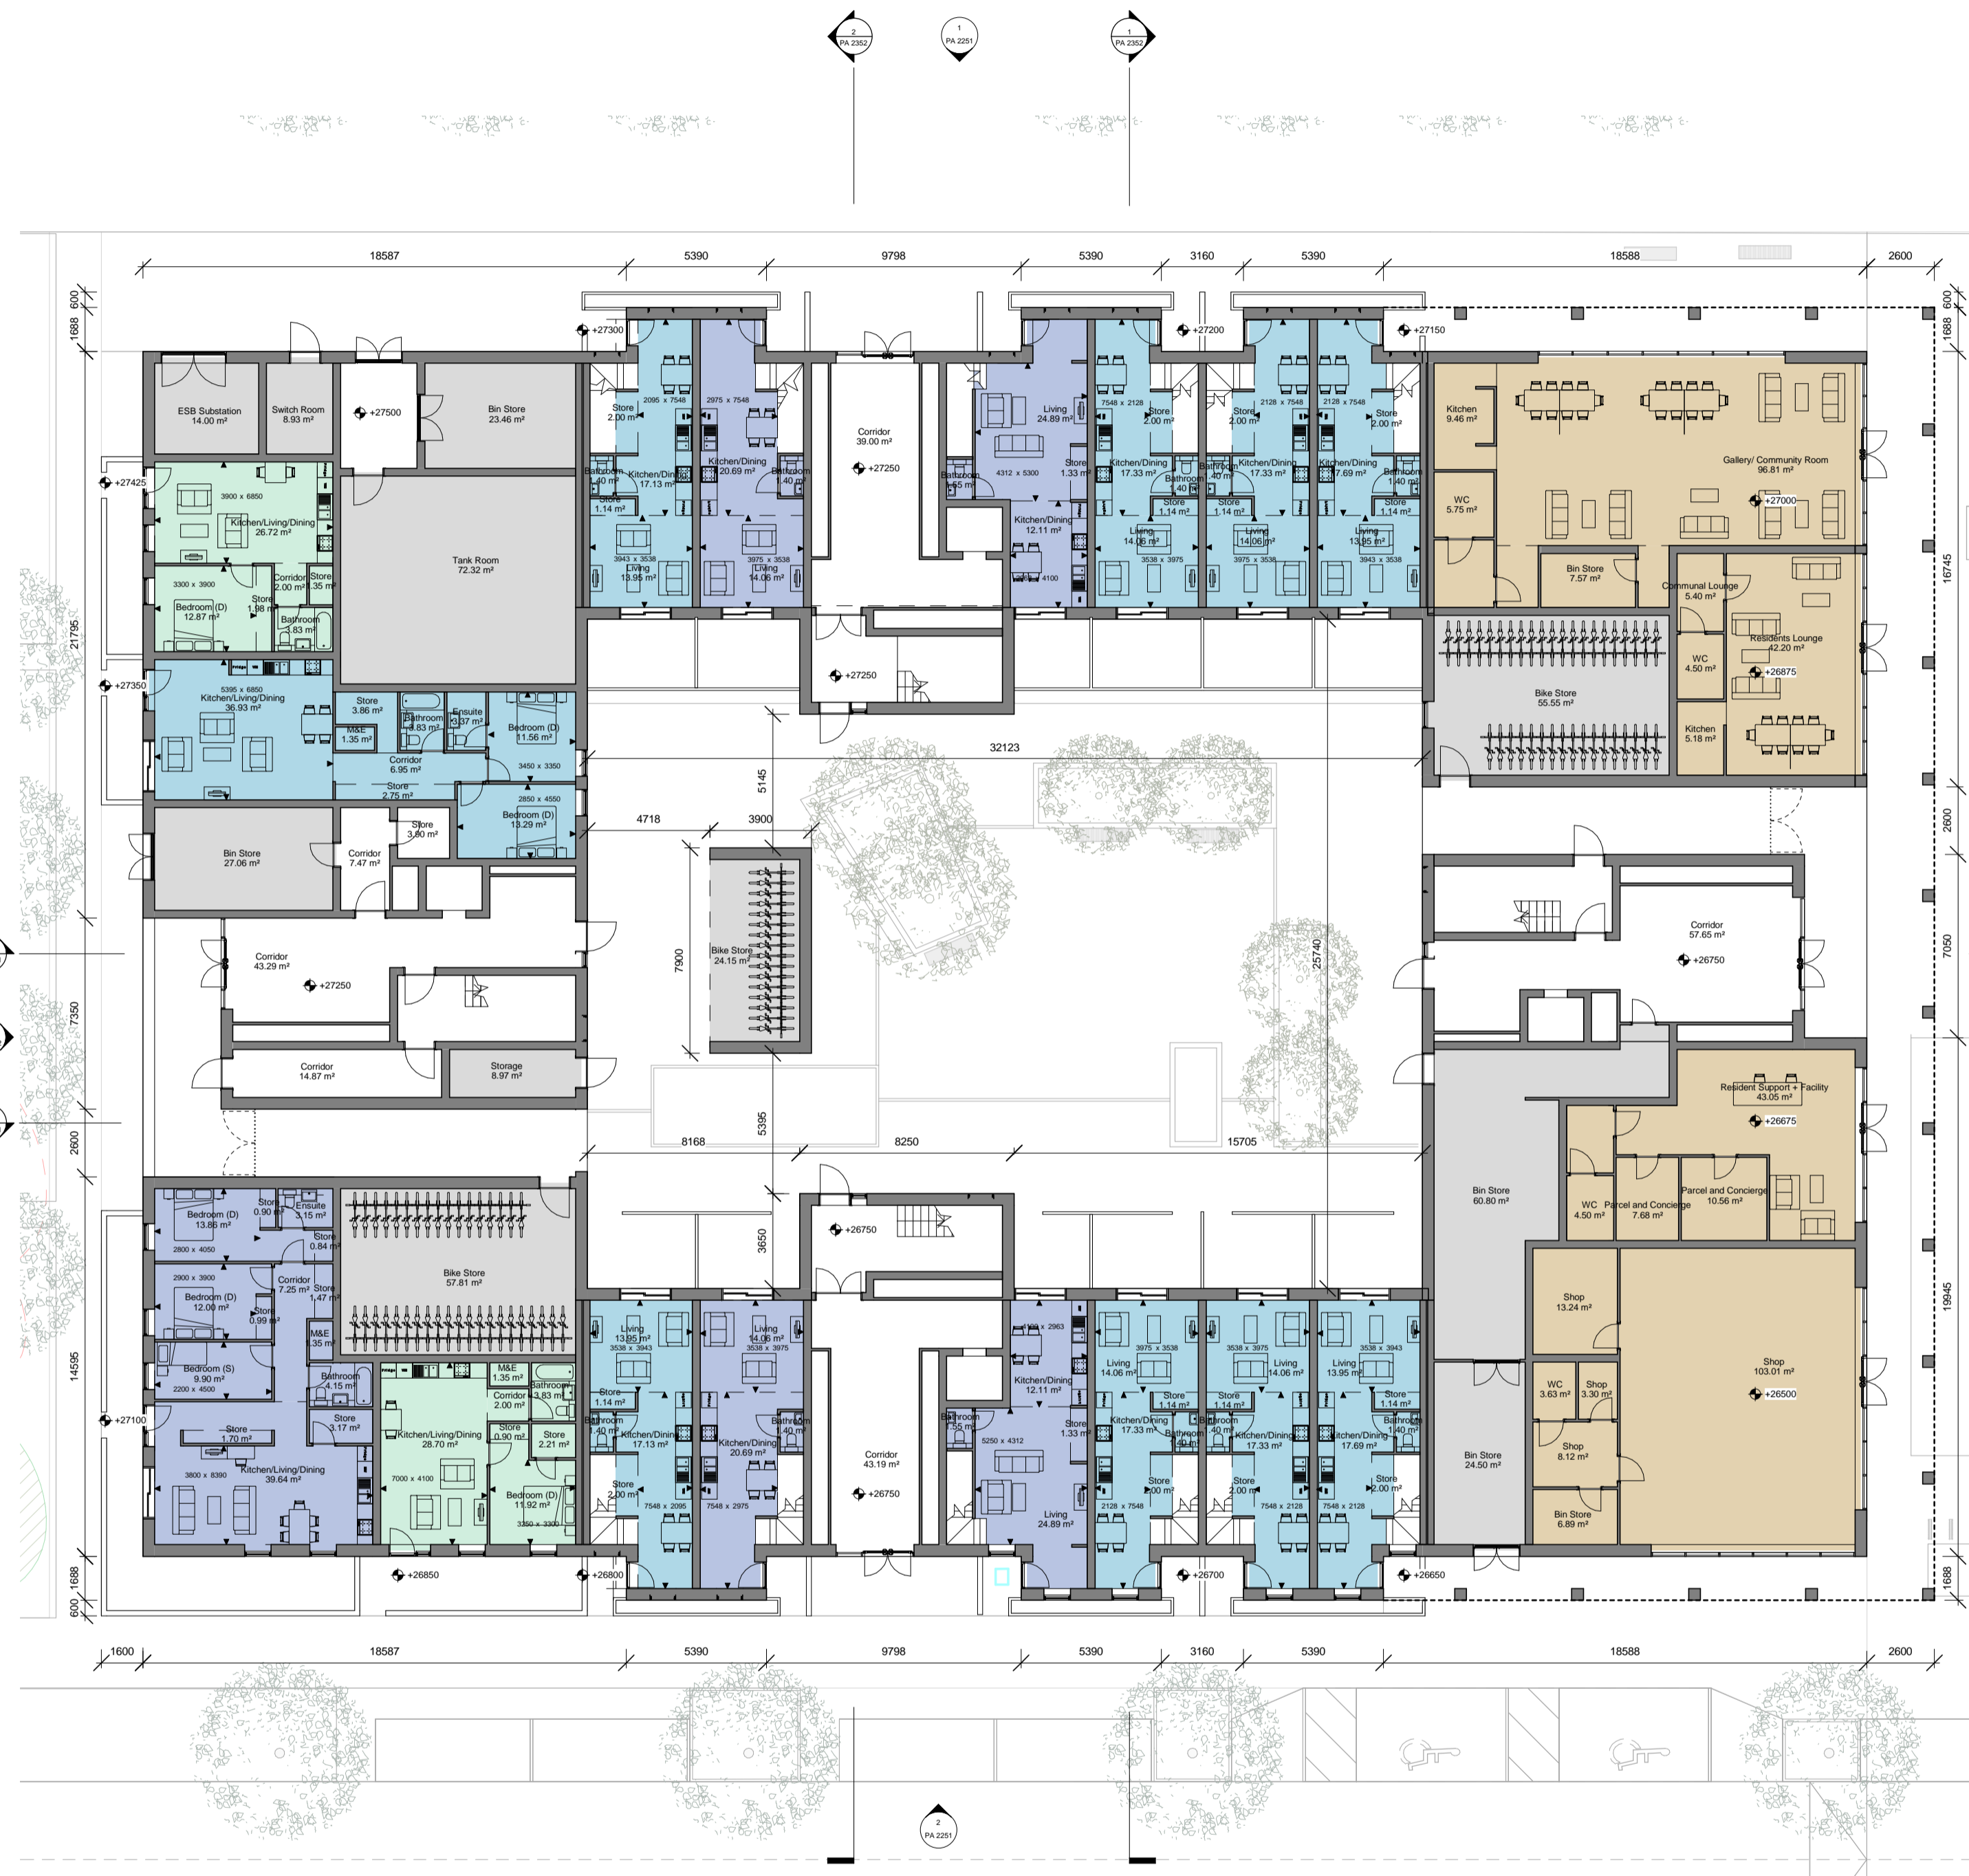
2
PA 2352

1
PA 2251

1
PA 2352

18587 5390 9798 5390 3160 5390 18588 2600

600
1688

600
1688

+27300 +27200 +27150

ESB Substation
14.00 m²

Switch Room
8.93 m²

+27500

Bin Store
23.46 m²

Store
2.00 m²

2095 x 7548

2975 x 7548

Corridor
39.00 m²

+27250

Living
24.89 m²

7548 x 2128

Store
2.00 m²

Store
2.00 m²

2128 x 7548

2128 x 7548

Store
2.00 m²

Kitchen
9.46 m²

Gallery/ Community Room
96.81 m²

+27000

WC
5.75 m²

+27425

3900 x 6850

Kitchen/Living/Dining
26.72 m²

Bathroom
1.40 m²

Kitchen/Dining
17.13 m²

Kitchen/Dining
20.69 m²

Bathroom
1.40 m²

Bathroom
1.55 m²

4312 x 5300

Store
1.33 m²

Kitchen/Dining
17.33 m²

Bathroom
1.40 m²

Bathroom
1.40 m²

Kitchen/Dining
17.33 m²

Kitchen/Dining
17.69 m²

Bathroom
1.40 m²

Store
1.14 m²

Kitchen/Dining
12.11 m²

Store
1.14 m²

Store
1.14 m²

Store
1.14 m²

3300 x 3900

Corridor
2.00 m²

Store
1.35 m²

Tank Room
72.32 m²

3943 x 3538

Living
13.95 m²

3975 x 3538

Living
14.06 m²

5300 x 4100

Living
14.06 m²

3538 x 3975

Living
14.06 m²

3975 x 3538

Living
13.95 m²

3943 x 3538

Bin Store
7.57 m²

Communal Lounge
5.40 m²

16745

21795

Bedroom (D)
12.87 m²

Store
1.98 m²

Bathroom
3.83 m²

Residents Lounge
42.20 m²

+26875

WC
4.50 m²

+27350

5395 x 6850

Kitchen/Living/Dining
36.93 m²

Store
3.86 m²

M&E
1.35 m²

Bathroom
3.83 m²

Ensuite
3.37 m²

Bedroom (D)
11.56 m²

+27250

Bike Store
55.55 m²

Kitchen
5.18 m²

Corridor
6.95 m²

3450 x 3350

32123

Store
2.75 m²

5145

2850 x 4550

Bedroom (D)
13.29 m²

4718

3900

2600

Bin Store
27.06 m²

Corridor
7.47 m²

Store
3.80 m²

Corridor
57.65 m²

+26750

7050

Corridor
43.29 m²

+27250

7900

Bike Store
24.15 m²

25740

7350

Corridor
14.87 m²

Storage
8.97 m²

Resident Support + Facility
43.05 m²

+26675

5395

8168

8250

15705

2600

Bedroom (D)
13.86 m²

Store
0.90 m²

Ensuite
3.15 m²

Store
0.84 m²

2800 x 4050

+26750

Bin Store
60.80 m²

WC
4.50 m²

Parcel and Concierge
7.68 m²

Parcel and Concierge
10.56 m²

3650

Bike Store
57.81 m²

2900 x 3900

Corridor
7.25 m²

Store
1.47 m²

Bedroom (D)
12.00 m²

Store
0.99 m²

M&E
1.35 m²

Living
13.95 m²

3538 x 3943

Living
14.06 m²

3538 x 3975

4100 x 2963

3975 x 3538

3538 x 3975

Living
14.06 m²

3538 x 3943

Living
14.06 m²

Living
13.95 m²

Shop
13.24 m²

19945

14595

Bedroom (S)
9.90 m²

2200 x 4500

Bathroom
4.15 m²

M&E
1.35 m²

Corridor
2.00 m²

Bathroom
3.83 m²

Store
1.14 m²

Kitchen/Dining
12.11 m²

Store
1.14 m²

Store
1.14 m²

Store
1.14 m²

Shop
103.01 m²

+26500

WC
3.63 m²

Shop
3.30 m²

+27100

Store
1.70 m²

Store
3.17 m²

Kitchen/Living/Dining
28.70 m²

Store
0.90 m²

Store
2.21 m²

Bathroom
1.40 m²

Kitchen/Dining
17.13 m²

Kitchen/Dining
20.69 m²

Bathroom
1.40 m²

Bathroom
1.55 m²

5250 x 4312

Store
1.33 m²

Kitchen/Dining
17.33 m²

Bathroom
1.40 m²

Bathroom
1.40 m²

Kitchen/Dining
17.33 m²

Kitchen/Dining
17.69 m²

Bathroom
1.40 m²

Shop
8.12 m²

Corridor
43.19 m²

Bin Store
24.50 m²

3800 x 8390

Kitchen/Living/Dining
39.64 m²

7000 x 4100

Bedroom (D)
11.92 m²

3350 x 3300

Store
2.00 m²

7548 x 2095

7548 x 2975

+26750

Living
24.89 m²

2128 x 7548

Store
2.00 m²

Store
2.00 m²

7548 x 2128

7548 x 2128

Store
2.00 m²

Bin Store
6.89 m²

+26850 +26800 +26700 +26650

1688
600

1688
600

1600 18587 5390 9798 5390 3160 5390 18588 2600

2
PA 2251